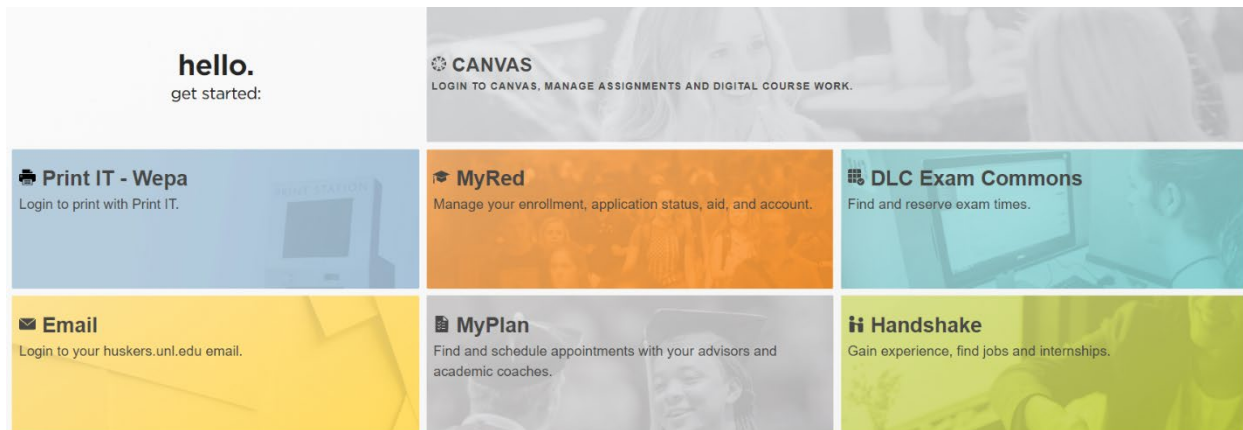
hello.
get started:

CANVAS
LOGIN TO CANVAS, MANAGE ASSIGNMENTS AND DIGITAL COURSE WORK.

Print IT - Wepa
Login to print with Print IT.

MyRed
Manage your enrollment, application status, aid, and account.

DLC Exam Commons
Find and reserve exam times.

Email
Login to your huskers.unl.edu email.

MyPlan
Find and schedule appointments with your advisors and academic coaches.

Handshake
Gain experience, find jobs and internships.